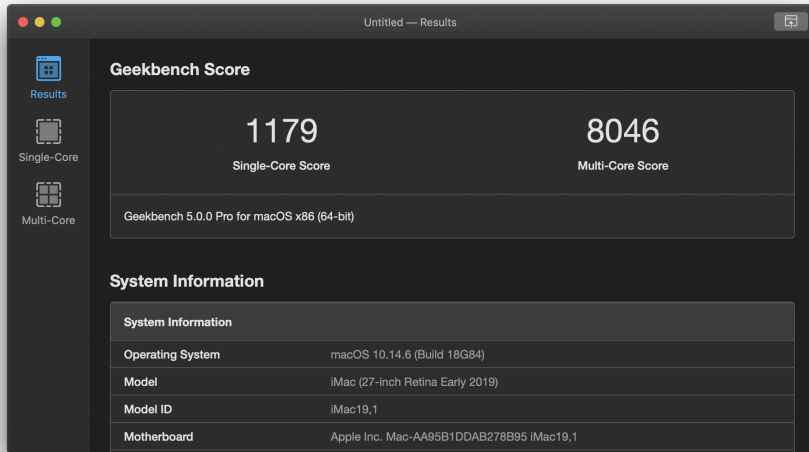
Untitled — Results

Results

Single-Core

Multi-Core

Geekbench Score

1179
Single-Core Score

8046
Multi-Core Score

Geekbench 5.0.0 Pro for macOS x86 (64-bit)

System Information

| System Information | |
|---|---|
| Operating System | macOS 10.14.6 (Build 18G84) |
| Model | iMac (27-inch Retina Early 2019) |
| Model ID | iMac19,1 |
| Motherboard | Apple Inc. Mac-AA95B1DDAB278B95 iMac19,1 |